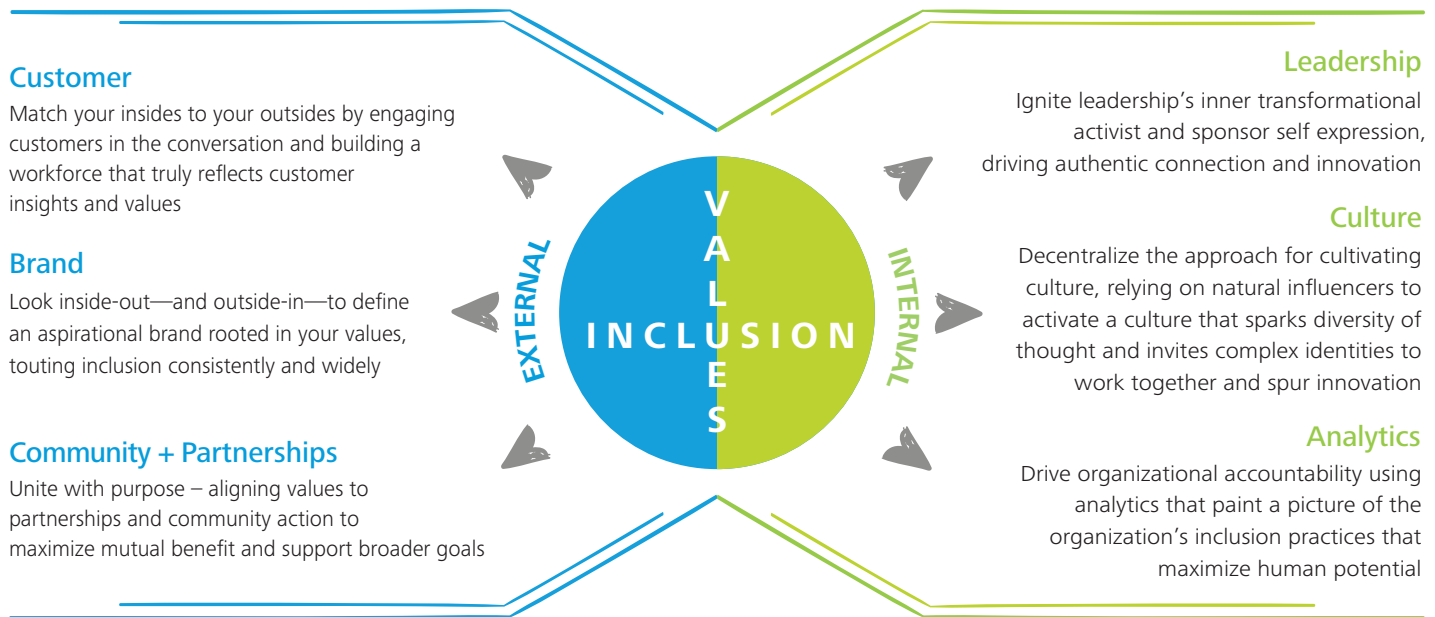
Customer
Match your insides to your outsides by engaging customers in the conversation and building a workforce that truly reflects customer insights and values

Brand
Look inside-out—and outside-in—to define an aspirational brand rooted in your values, touting inclusion consistently and widely

Community + Partnerships
Unite with purpose – aligning values to partnerships and community action to maximize mutual benefit and support broader goals

EXTERNAL

VALUES

INCLUSION

INTERNAL

Leadership
Ignite leadership's inner transformational activist and sponsor self expression, driving authentic connection and innovation

Culture
Decentralize the approach for cultivating culture, relying on natural influencers to activate a culture that sparks diversity of thought and invites complex identities to work together and spur innovation

Analytics
Drive organizational accountability using analytics that paint a picture of the organization's inclusion practices that maximize human potential